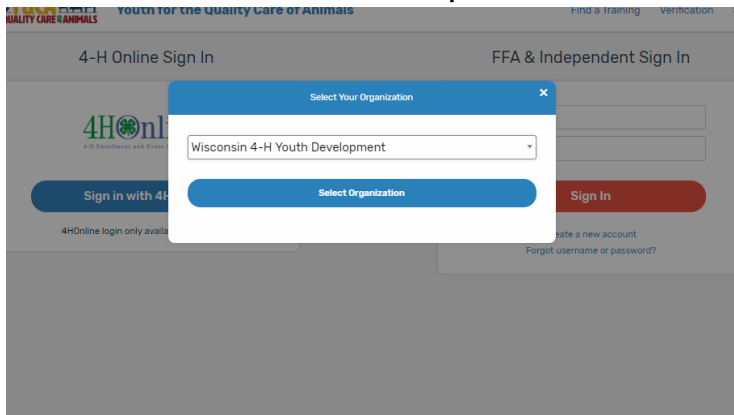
UALITY CARE ANIMALS Youth for the Quality Care of Animals

Find a Training Verification

4-H Online Sign In

FFA & Independent Sign In

4HOnl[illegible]

Sign in with 4H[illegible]

4HOnline login only availa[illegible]

Select Your Organization

×

Wisconsin 4-H Youth Development

Select Organization

Sign In

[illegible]eate a new account

Forgot username or password?